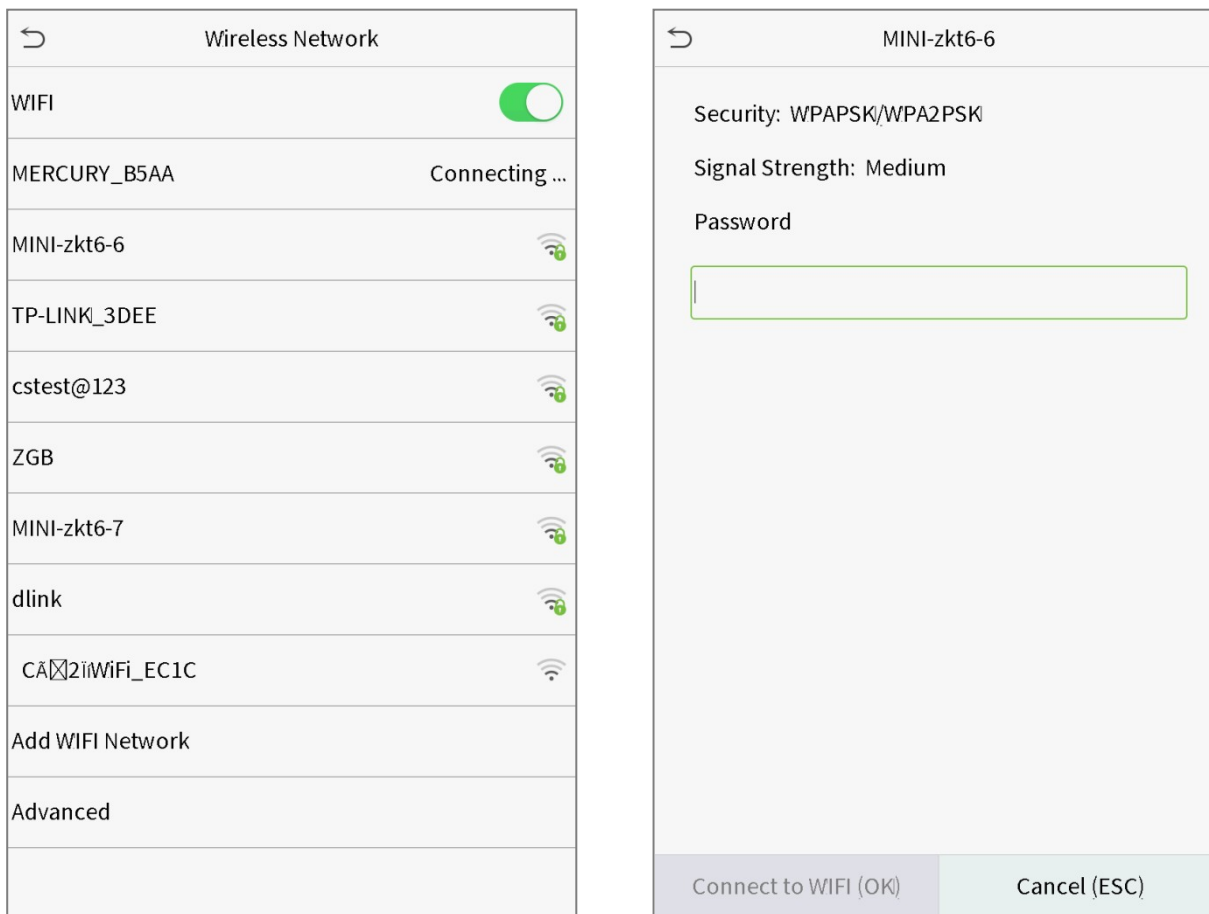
Wireless Network

WIFI

MERCURY_B5AA Connecting ...

MINI-zkt6-6

TP-LINK_3DEE

cstest@123

ZGB

MINI-zkt6-7

dlink

CÃ☒2ïWiFi_EC1C

Add WIFI Network

Advanced

MINI-zkt6-6

Security: WPAPSK/WPA2PSK

Signal Strength: Medium

Password

Connect to WIFI (OK) Cancel (ESC)